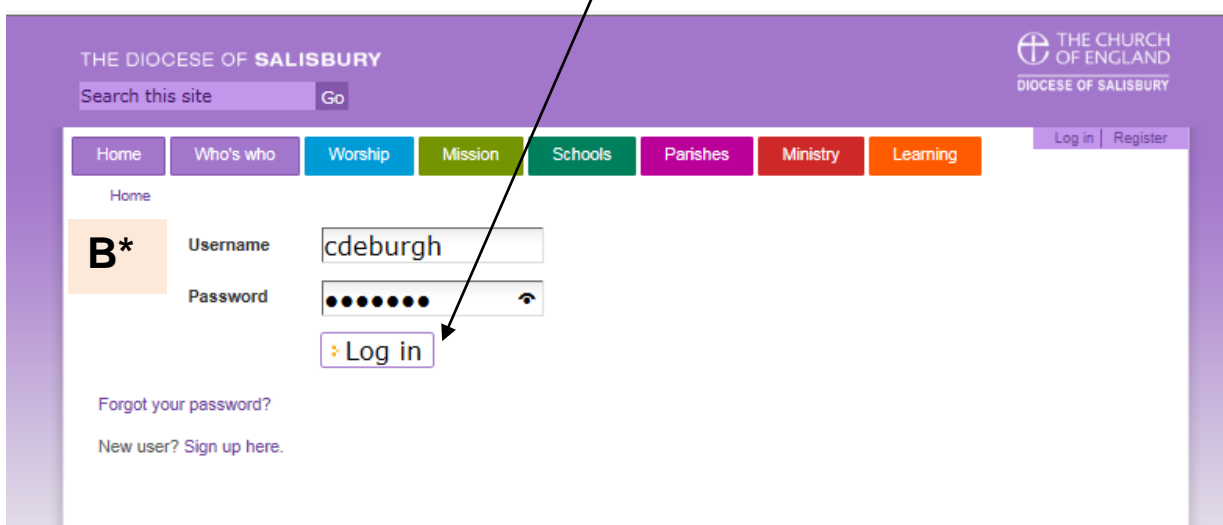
THE DIOCESE OF SALISBURY

Search this site Go

THE CHURCH OF ENGLAND
DIOCESE OF SALISBURY

Home | Who's who | Worship | Mission | Schools | Parishes | Ministry | Learning

Log in | Register

Home

B*

Username cdeburgh

Password •••••••

Log in

Forgot your password?

New user? Sign up here.